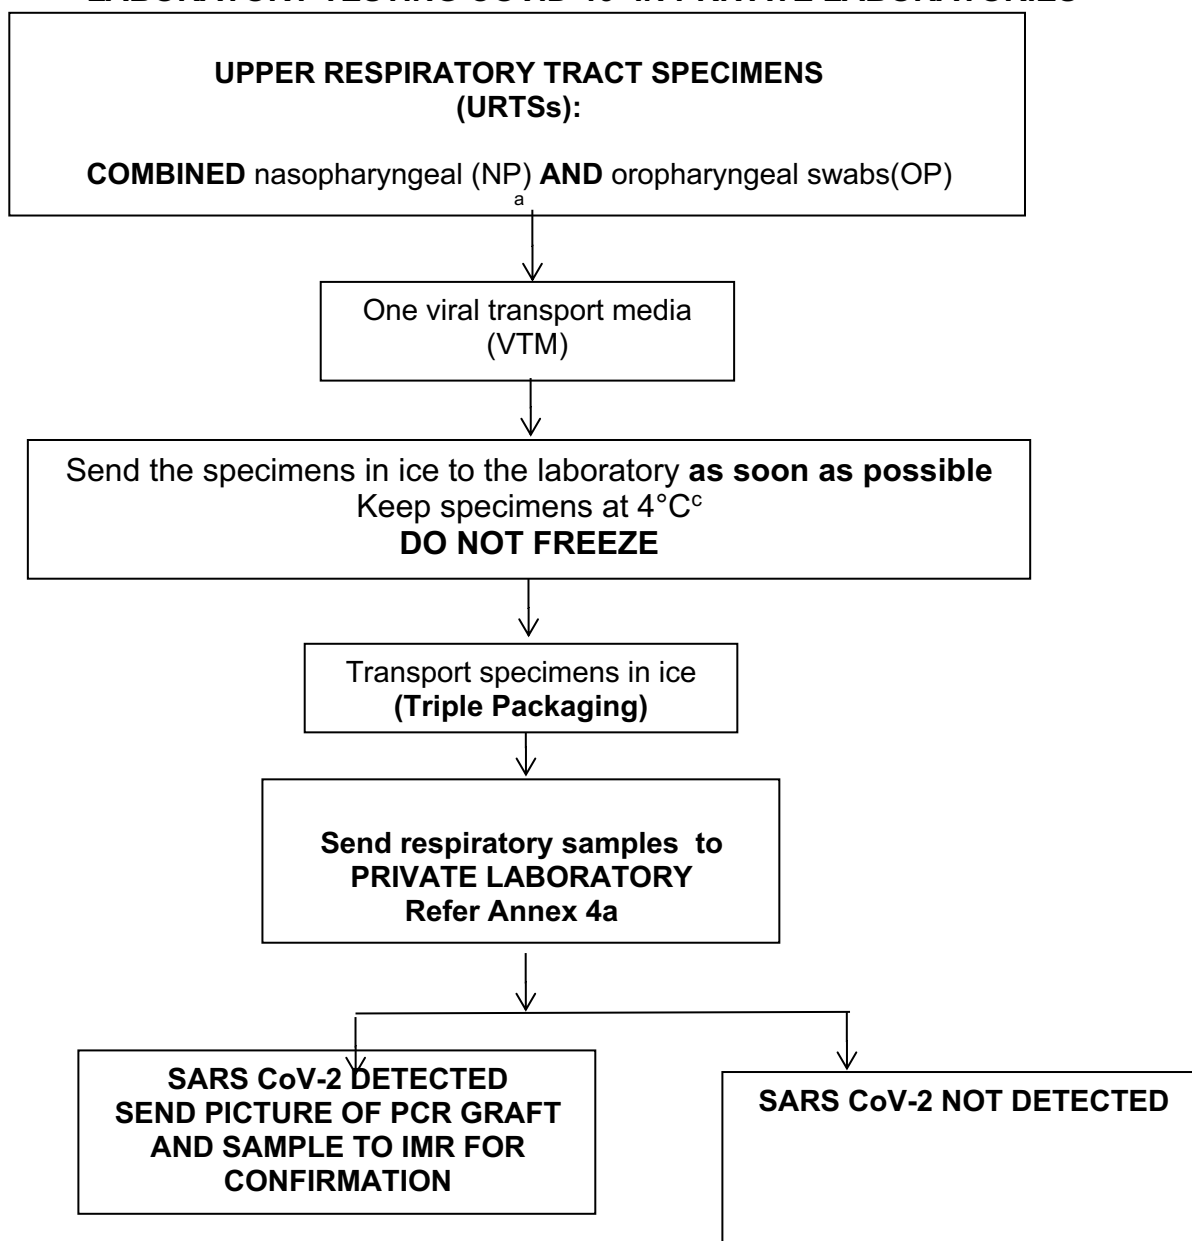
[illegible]

UPPER RESPIRATORY TRACT SPECIMENS (URTSs):

COMBINED nasopharyngeal (NP) AND oropharyngeal swabs(OP)
a

One viral transport media (VTM)

Send the specimens in ice to the laboratory as soon as possible
Keep specimens at 4°C$^{c}$
DO NOT FREEZE

Transport specimens in ice
(Triple Packaging)

Send respiratory samples to PRIVATE LABORATORY
Refer Annex 4a

SARS CoV-2 DETECTED
SEND PICTURE OF PCR GRAFT AND SAMPLE TO IMR FOR CONFIRMATION

SARS CoV-2 NOT DETECTED